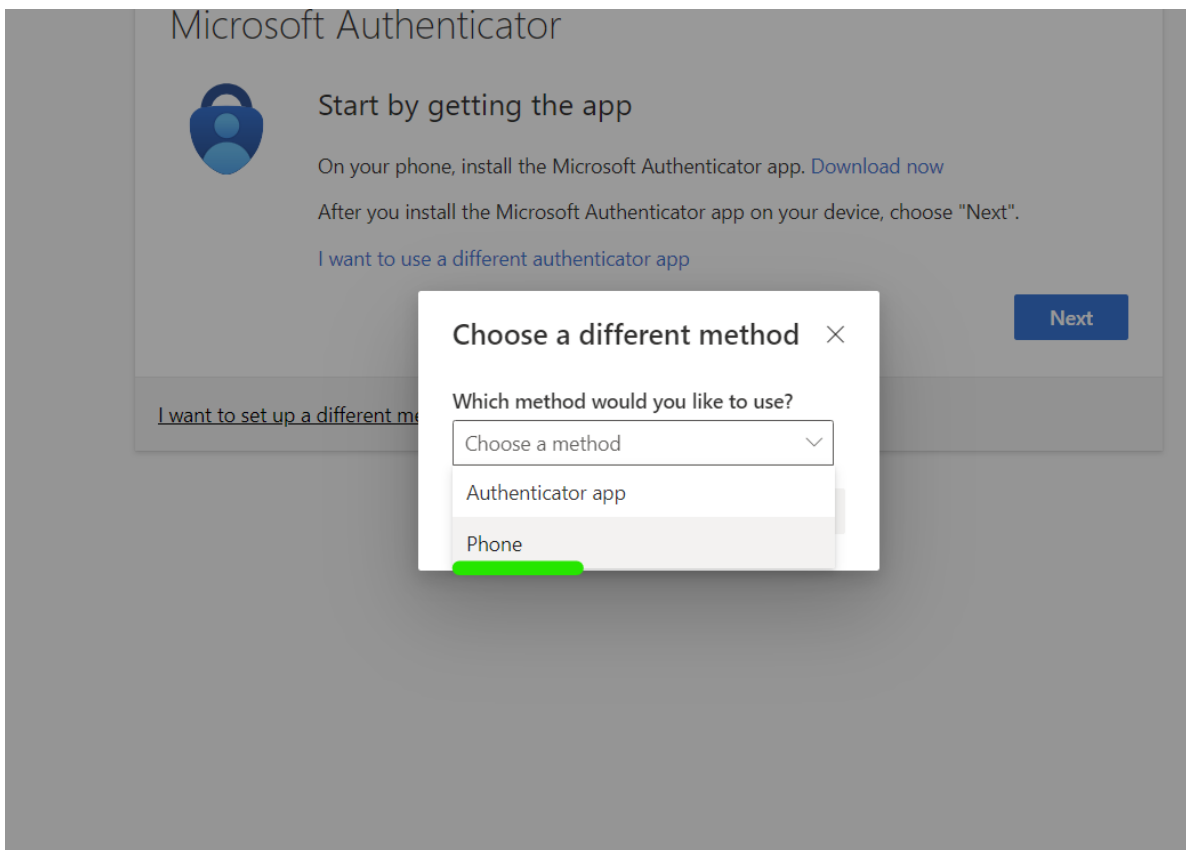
Microsoft Authenticator

Start by getting the app

On your phone, install the Microsoft Authenticator app. Download now

After you install the Microsoft Authenticator app on your device, choose "Next".

I want to use a different authenticator app

Next

I want to set up a different me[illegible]

Choose a different method ×

Which method would you like to use?

Choose a method

Authenticator app

Phone